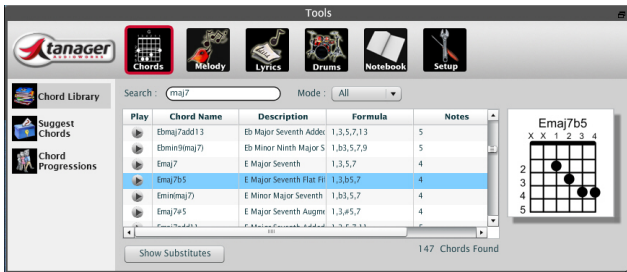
Tools

tanager AUDIOWORKS

Chords Melody Lyrics Drums Notebook Setup

Chord Library

Suggest Chords

Chord Progressions

Search : maj7

Mode : All

| Play | Chord Name | Description | Formula | Notes |
|---|---|---|---|---|
| | Ebmaj7add13 | Eb Major Seventh Addec | 1,3,5,7,13 | 5 |
| | Ebmin9(maj7) | Eb Minor Ninth Major S | 1,b3,5,7,9 | 5 |
| | Emaj7 | E Major Seventh | 1,3,5,7 | 4 |
| | Emaj7b5 | E Major Seventh Flat Fi | 1,3,b5,7 | 4 |
| | Emin(maj7) | E Minor Major Seventh | 1,b3,5,7 | 4 |
| | Emaj7#5 | E Major Seventh Augme | 1,3,#5,7 | 4 |
| | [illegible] | E Major Seventh Added | 1,3,5,7,11 | 5 |

Show Substitutes

147 Chords Found

Emaj7b5

X X 1 2 3 4

2
3
4
5